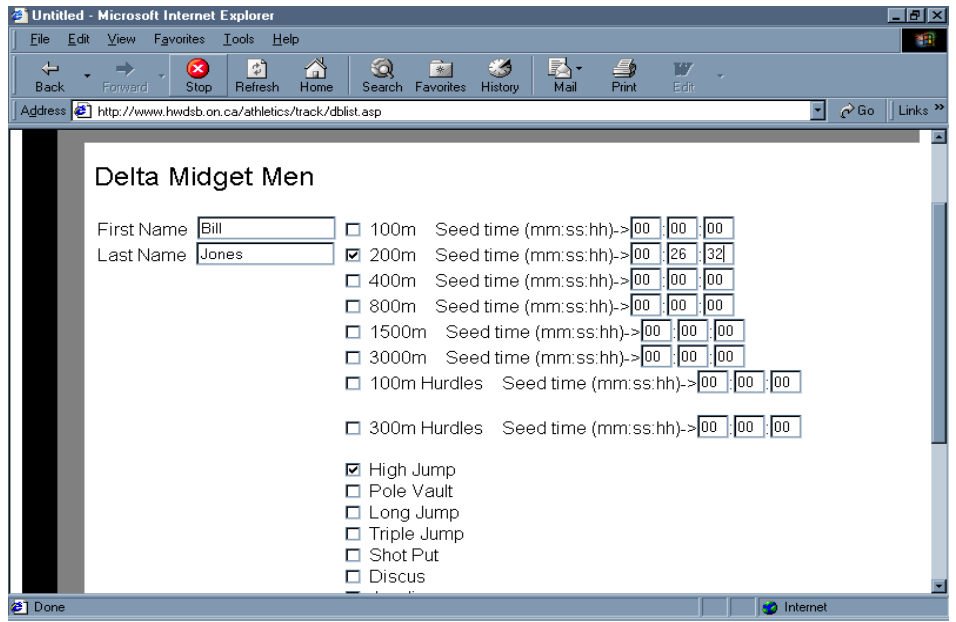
Untitled - Microsoft Internet Explorer

File Edit View Favorites Tools Help

Back Forward Stop Refresh Home Search Favorites History Mail Print Edit

Address http://www.hwdsb.on.ca/athletics/track/dblist.asp Go Links »

Delta Midget Men

First Name Bill
Last Name Jones

☐ 100m Seed time (mm:ss:hh)-> 00 : 00 : 00
☑ 200m Seed time (mm:ss:hh)-> 00 : 26 : 32
☐ 400m Seed time (mm:ss:hh)-> 00 : 00 : 00
☐ 800m Seed time (mm:ss:hh)-> 00 : 00 : 00
☐ 1500m Seed time (mm:ss:hh)-> 00 : 00 : 00
☐ 3000m Seed time (mm:ss:hh)-> 00 : 00 : 00
☐ 100m Hurdles Seed time (mm:ss:hh)-> 00 : 00 : 00

☐ 300m Hurdles Seed time (mm:ss:hh)-> 00 : 00 : 00

☑ High Jump
☐ Pole Vault
☐ Long Jump
☐ Triple Jump
☐ Shot Put
☐ Discus
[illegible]

Done Internet